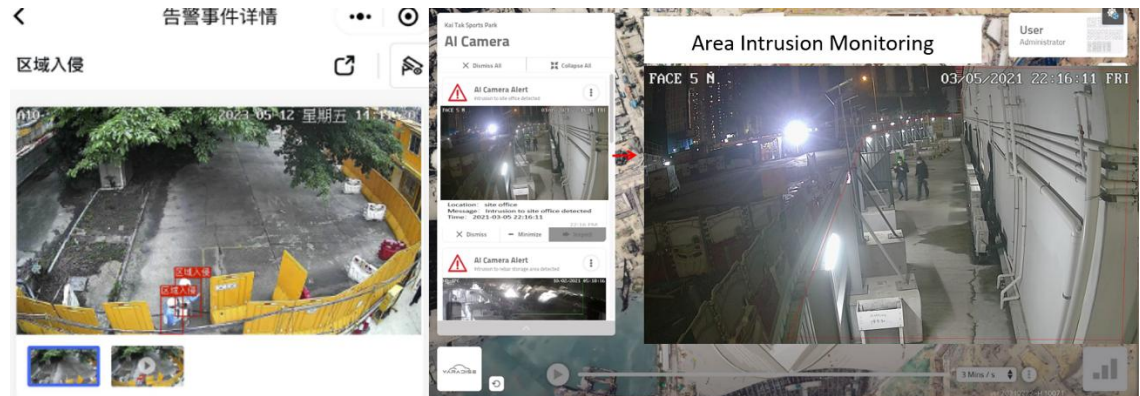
告警事件详情

区域入侵

2023-05-12 星期五 11:1

区域入侵

区域入侵

Kai Tak Sports Park

AI Camera

Dismiss All

Collapse All

AI Camera Alert

Intrusion to site office detected

FACE 5 N

Location: site office
Message: Intrusion to site office detected
Time: 2021-03-05 22:16:11

Dismiss

Minimize

AI Camera Alert

Intrusion to rebar storage area detected

Area Intrusion Monitoring

User
Administrator

FACE 5 N

03/05/2021 22:16:11 FRI

3 Mins / s